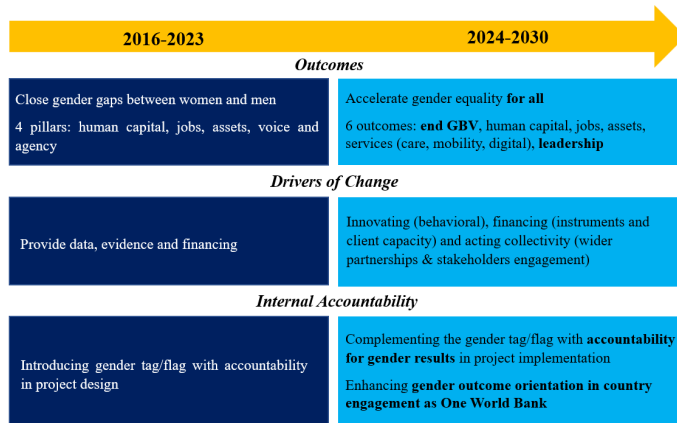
2016-2023

2024-2030

Outcomes

Close gender gaps between women and men

4 pillars: human capital, jobs, assets, voice and agency

Accelerate gender equality for all

6 outcomes: end GBV, human capital, jobs, assets, services (care, mobility, digital), leadership

Drivers of Change

Provide data, evidence and financing

Innovating (behavioral), financing (instruments and client capacity) and acting collectivity (wider partnerships & stakeholders engagement)

Internal Accountability

Introducing gender tag/flag with accountability in project design

Complementing the gender tag/flag with accountability for gender results in project implementation

Enhancing gender outcome orientation in country engagement as One World Bank